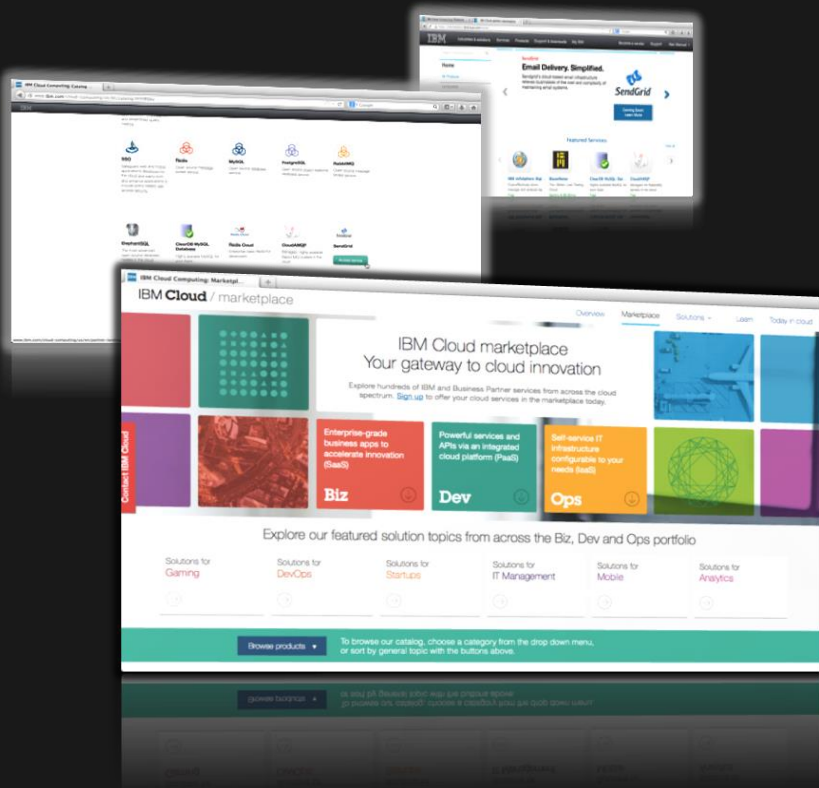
IBM Cloud Computing: Catalog

SSO

Redis

MySQL

PostgreSQL

RabbitMQ

ElephantSQL

ClearDB MySQL Database

Redis Cloud

CloudAMQP

SendGrid

IBM

Home

SendGrid

Email Delivery. Simplified.

SendGrid

Featured Services

IBM Cloud Computing: Marketplace

IBM Cloud / marketplace

Overview

Marketplace

Solutions

Learn

Today in cloud

IBM Cloud marketplace
Your gateway to cloud innovation

Explore hundreds of IBM and Business Partner services from across the cloud spectrum. Sign up to offer your cloud services in the marketplace today.

Contact IBM Cloud

Enterprise-grade business apps to accelerate innovation (SaaS)

Biz

Powerful services and APIs via an integrated cloud platform (PaaS)

Dev

Self-service IT infrastructure configurable to your needs (IaaS)

Ops

Explore our featured solution topics from across the Biz, Dev and Ops portfolio

Solutions for Gaming

Solutions for DevOps

Solutions for Startups

Solutions for IT Management

Solutions for Mobile

Solutions for Analytics

Browse products

To browse our catalog, choose a category from the drop down menu, or sort by general topic with the buttons above.